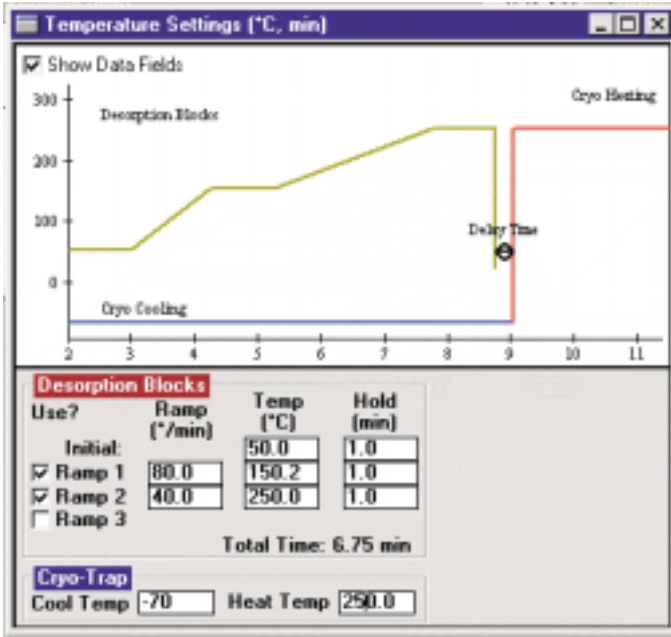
Temperature Settings (°C, min)

Show Data Fields

300
200
100
0

Desorption Blocks

Cryo Heating

Delay Time

Cryo Cooling

2 3 4 5 6 7 8 9 10 11

Desorption Blocks

| Use? | Ramp (°/min) | Temp (°C) | Hold (min) |
|---|---|---|---|
| Initial: | | 50.0 | 1.0 |
| Ramp 1 | 80.0 | 150.2 | 1.0 |
| Ramp 2 | 40.0 | 250.0 | 1.0 |
| Ramp 3 | | | |

Total Time: 6.75 min

Cryo-Trap

Cool Temp -70 Heat Temp 250.0